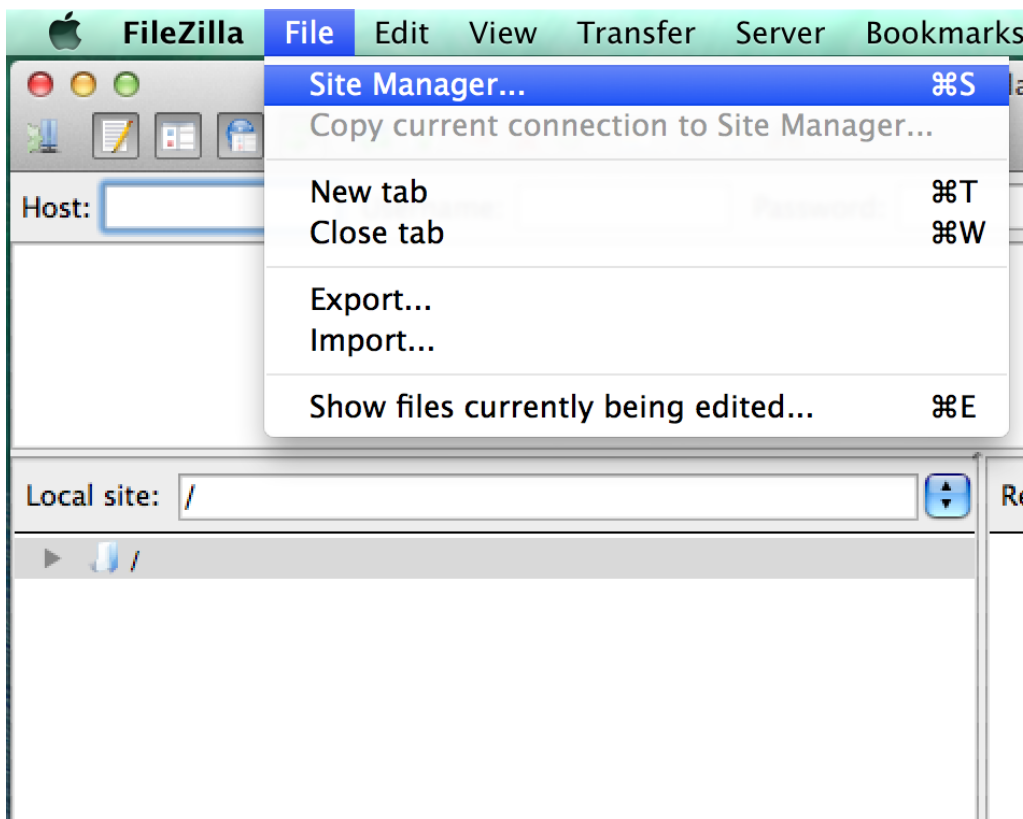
FileZilla File Edit View Transfer Server Bookmarks

Site Manager... ⌘S
Copy current connection to Site Manager...

New tab ⌘T
Close tab ⌘W

Export...
Import...

Show files currently being edited... ⌘E

Host:

Local site: /

/

Re